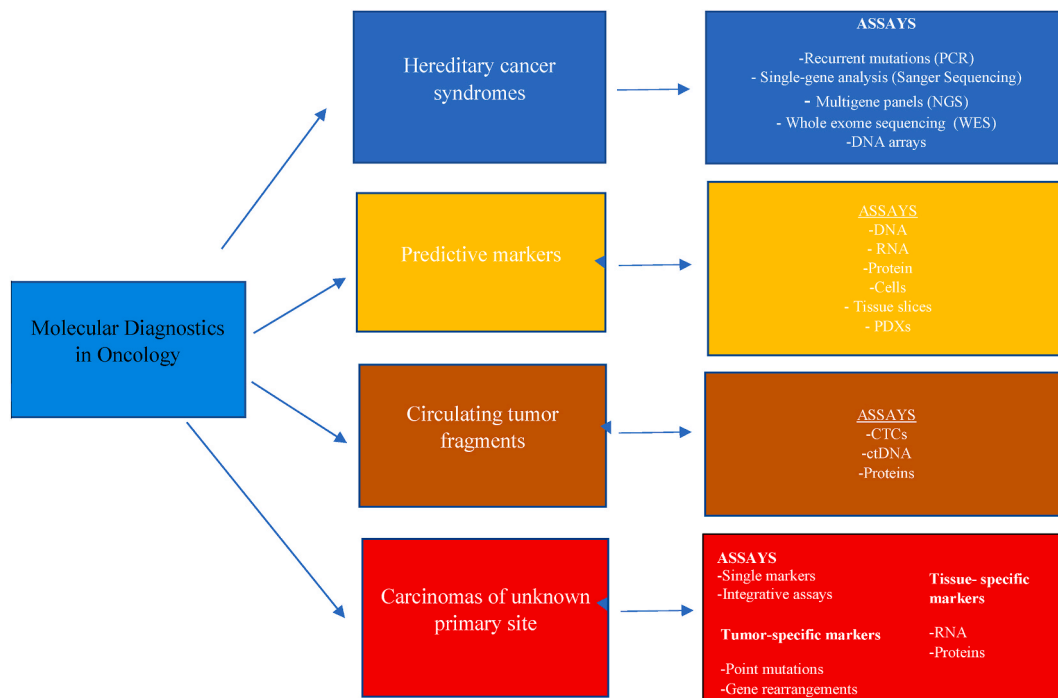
Molecular Diagnostics in Oncology

Hereditary cancer syndromes

ASSAYS
-Recurrent mutations (PCR)
- Single-gene analysis (Sanger Sequencing)
- Multigene panels (NGS)
- Whole exome sequencing (WES)
-DNA arrays

Predictive markers

ASSAYS
-DNA
- RNA
-Protein
-Cells
- Tissue slices
- PDXs

Circulating tumor fragments

ASSAYS
-CTCs
-ctDNA
-Proteins

Carcinomas of unknown primary site

ASSAYS
-Single markers
-Integrative assays

Tumor-specific markers

-Point mutations
-Gene rearrangements

Tissue- specific markers

-RNA
-Proteins